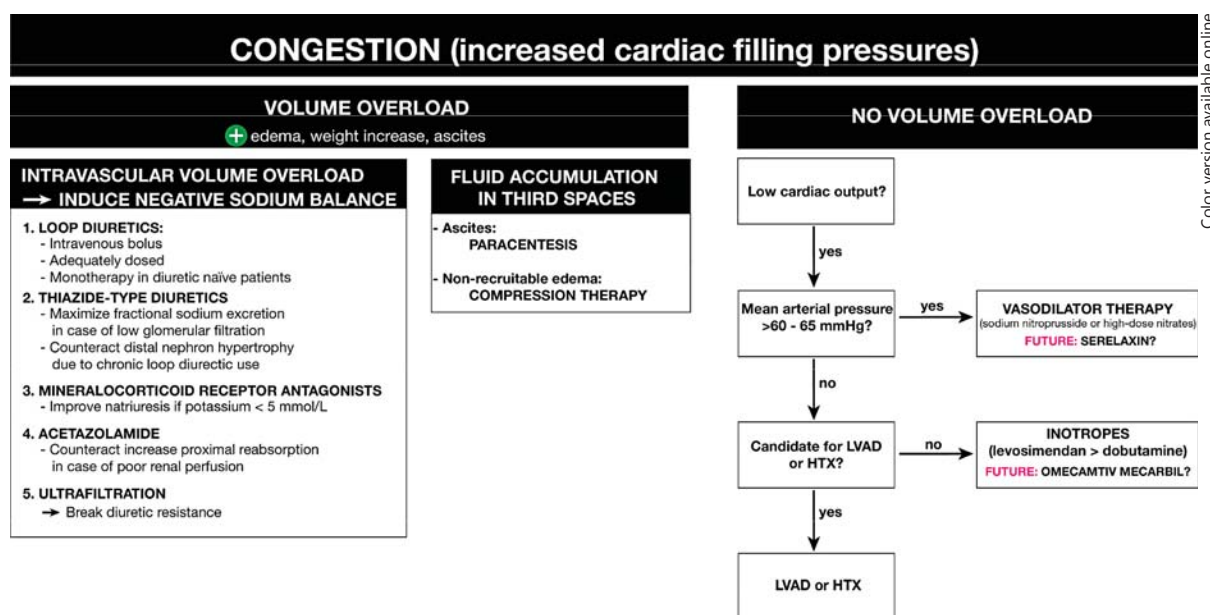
CONGESTION (increased cardiac filling pressures)

Color version available online

VOLUME OVERLOAD

+ edema, weight increase, ascites

INTRAVASCULAR VOLUME OVERLOAD
→ INDUCE NEGATIVE SODIUM BALANCE

1. LOOP DIURETICS:
- Intravenous bolus
- Adequately dosed
- Monotherapy in diuretic naïve patients

2. THIAZIDE-TYPE DIURETICS
- Maximize fractional sodium excretion in case of low glomerular filtration
- Counteract distal nephron hypertrophy due to chronic loop diurectic use

3. MINERALOCORTICOID RECEPTOR ANTAGONISTS
- Improve natriuresis if potassium < 5 mmol/L

4. ACETAZOLAMIDE
- Counteract increase proximal reabsorption in case of poor renal perfusion

5. ULTRAFILTRATION
→ Break diuretic resistance

FLUID ACCUMULATION IN THIRD SPACES

- Ascites:
PARACENTESIS

- Non-recruitable edema:
COMPRESSION THERAPY

NO VOLUME OVERLOAD

Low cardiac output?

yes

Mean arterial pressure >60 - 65 mmHg?

yes

VASODILATOR THERAPY
(sodium nitroprusside or high-dose nitrates)
FUTURE: SERELAXIN?

no

Candidate for LVAD or HTX?

no

INOTROPES
(levosimendan > dobutamine)
FUTURE: OMECAMTIV MECARBIL?

yes

LVAD or HTX